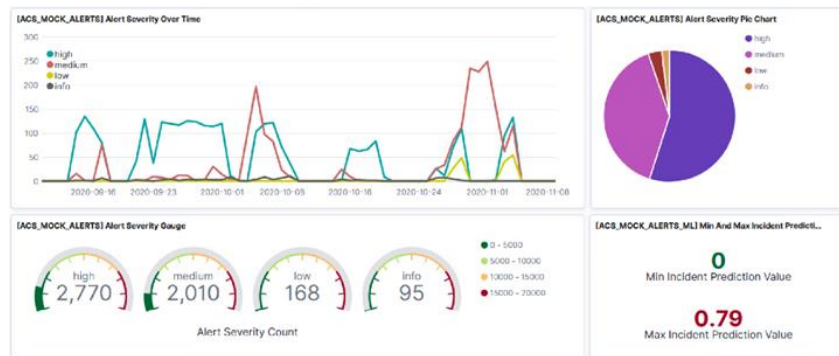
[ACS_MOCK_ALERTS] Alert Severity Over Time

300
250
200
150
100
50
0

high
medium
low
info

2020-09-16
2020-09-23
2020-10-01
2020-10-08
2020-10-16
2020-10-24
2020-11-01
2020-11-08

[ACS_MOCK_ALERTS] Alert Severity Pie Chart

high
medium
low
info

[ACS_MOCK_ALERTS] Alert Severity Gauge

high
2,770

medium
2,010

low
168

info
95

Alert Severity Count

0 - 5000
5000 - 10000
10000 - 15000
15000 - 20000

[ACS_MOCK_ALERTS_ML] Min And Max Incident Predicti...

0
Min Incident Prediction Value

0.79
Max Incident Prediction Value